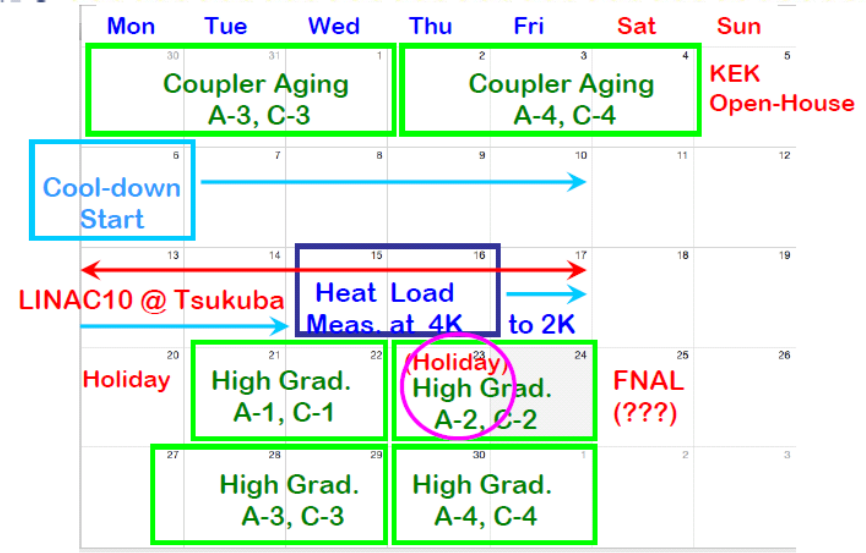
| Mon | Tue | Wed | Thu | Fri | Sat | Sun |
|---|---|---|---|---|---|---|
| 30 | 31 | 1 | 2 | 3 | 4 | 5 |
| Coupler Aging A-3, C-3 | | | Coupler Aging A-4, C-4 | | | KEK Open-House |
| 6 Cool-down Start | 7 | 8 | 9 | 10 | 11 | 12 |
| 13 | 14 | 15 | 16 | 17 | 18 | 19 |
| LINAC10 @ Tsukuba | | Heat Load Meas. at 4K | | to 2K | | |
| 20 Holiday | 21 High Grad. A-1, C-1 | 22 | 23 (Holiday) High Grad. A-2, C-2 | 24 | 25 FNAL (???) | 26 |
| 27 | 28 High Grad. A-3, C-3 | 29 | 30 High Grad. A-4, C-4 | 1 | 2 | 3 |